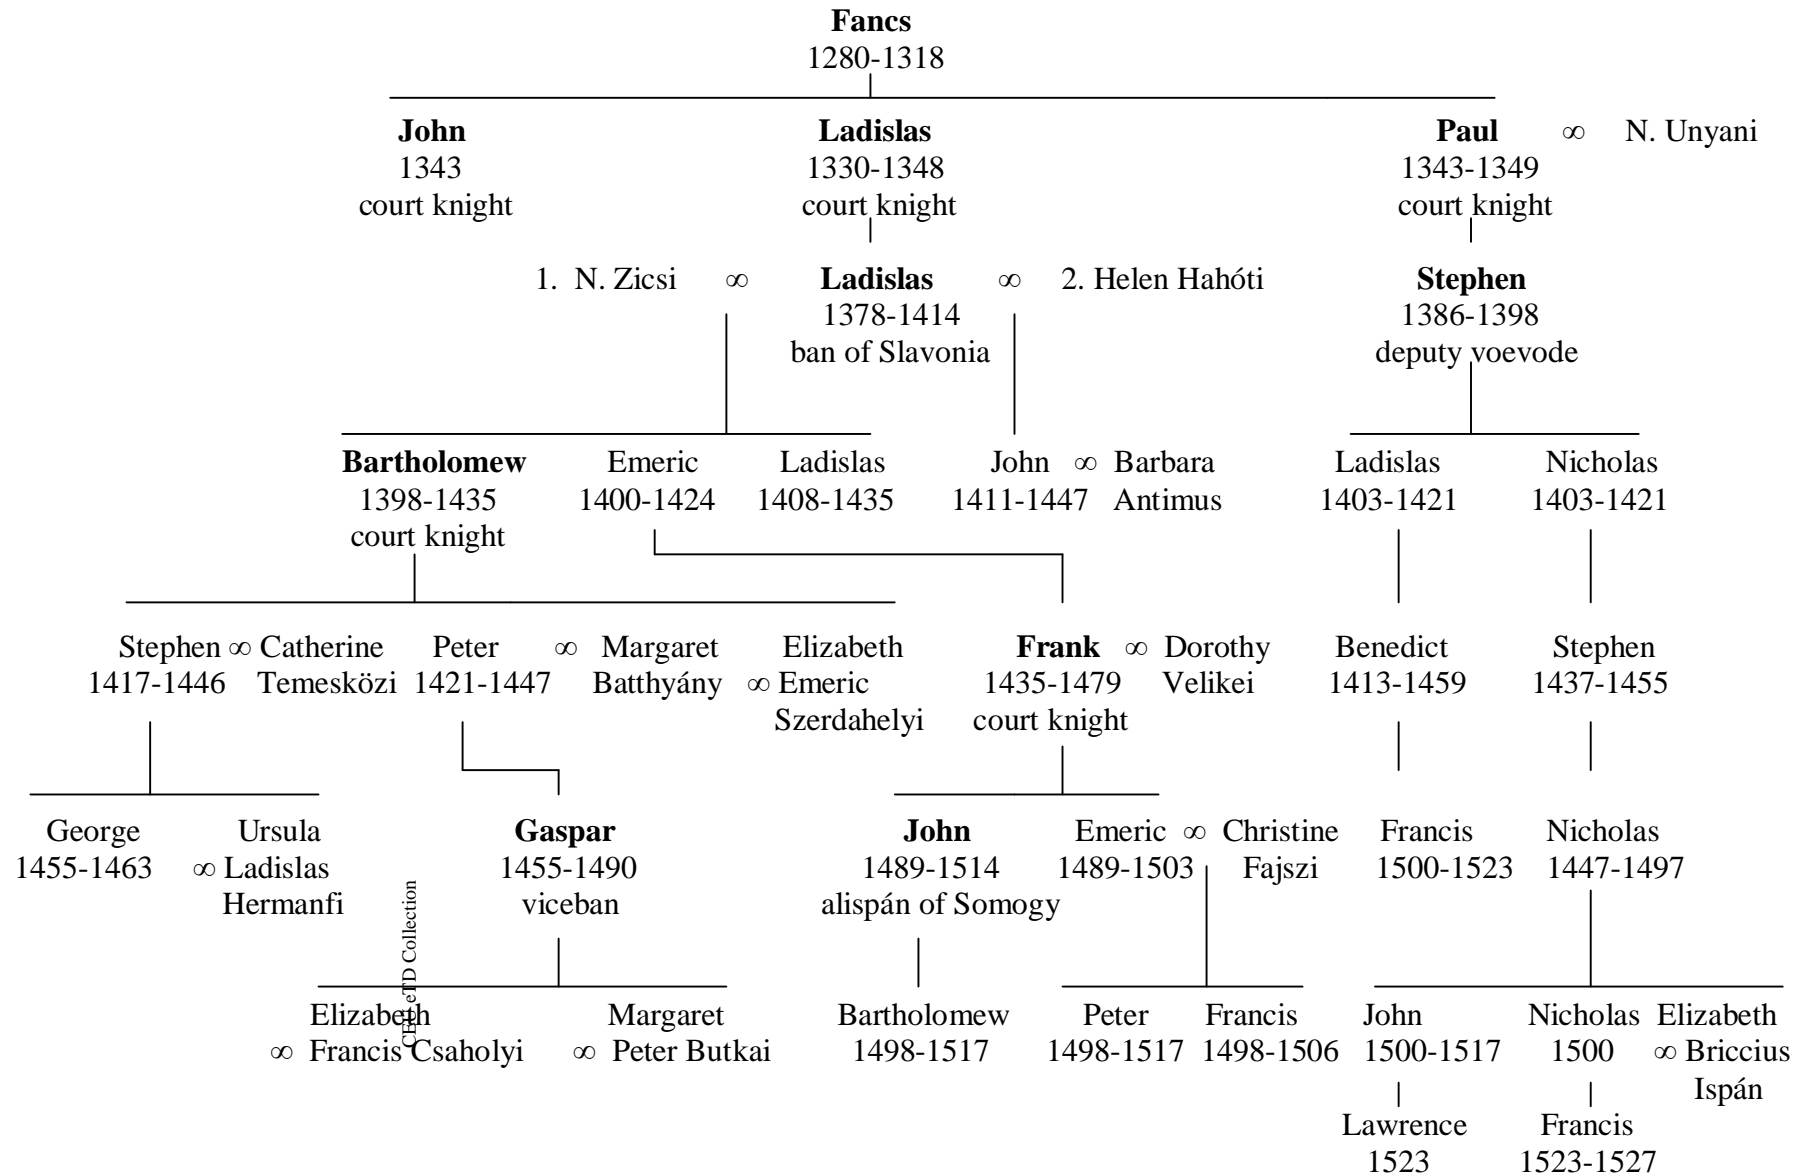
**Fancs**
1280-1318

**John**
1343
court knight

**Ladislas**
1330-1348
court knight

**Paul** ∞ N. Unyani
1343-1349
court knight

1. N. Zicsi ∞ **Ladislas** ∞ 2. Helen Hahóti
1378-1414
ban of Slavonia

**Stephen**
1386-1398
deputy voevode

**Bartholomew**
1398-1435
court knight

Emeric
1400-1424

Ladislas
1408-1435

John ∞ Barbara
1411-1447 Antimus

Ladislas
1403-1421

Nicholas
1403-1421

Stephen ∞ Catherine
1417-1446 Temesközi

Peter ∞ Margaret
1421-1447 Batthyány

Elizabeth
∞ Emeric
Szerdahelyi

**Frank** ∞ Dorothy
1435-1479 Velikei
court knight

Benedict
1413-1459

Stephen
1437-1455

George
1455-1463

Ursula
∞ Ladislas
Hermanfi

**Gaspar**
1455-1490
viceban

**John**
1489-1514
alispán of Somogy

Emeric ∞ Christine
1489-1503 Fajszi

Francis
1500-1523

Nicholas
1447-1497

CEU eTD Collection

Elizabeth
∞ Francis Csaholyi

Margaret
∞ Peter Butkai

Bartholomew
1498-1517

Peter
1498-1517

Francis
1498-1506

John
1500-1517

Nicholas
1500

Elizabeth
∞ Briccius
Ispán

Lawrence
1523

Francis
1523-1527